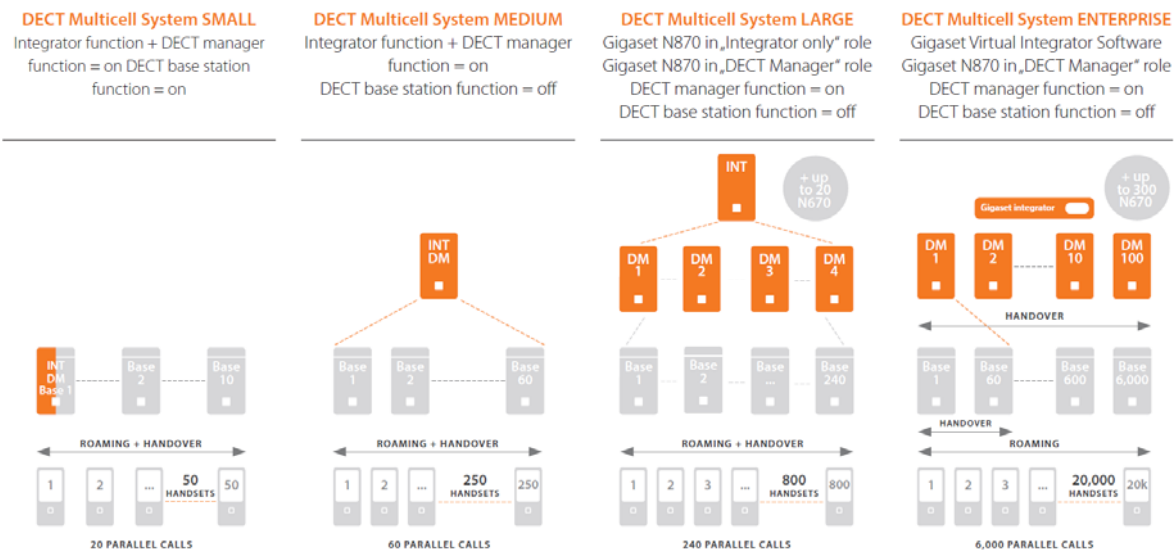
DECT Multicell System SMALL
Integrator function + DECT manager function = on DECT base station function = on

INT DM Base 1
Base 2
Base 10

ROAMING + HANDOVER

1
2
...
50 HANDSETS
50

20 PARALLEL CALLS

DECT Multicell System MEDIUM
Integrator function + DECT manager function = on
DECT base station function = off

INT DM

Base 1
Base 2
Base 60

ROAMING + HANDOVER

1
2
...
250 HANDSETS
250

60 PARALLEL CALLS

DECT Multicell System LARGE
Gigaset N870 in „Integrator only" role
Gigaset N870 in „DECT Manager" role
DECT manager function = on
DECT base station function = off

INT
+ up to 20 N670

DM 1
DM 2
DM 3
DM 4

Base 1
Base 2
Base ...
Base 240

ROAMING + HANDOVER

1
2
3
...
800 HANDSETS
800

240 PARALLEL CALLS

DECT Multicell System ENTERPRISE
Gigaset Virtual Integrator Software
Gigaset N870 in „DECT Manager" role
DECT manager function = on
DECT base station function = off

+ up to 300 N670
Gigaset integrator

DM 1
DM 2
DM 10
DM 100

HANDOVER

Base 1
Base 60
Base 600
Base 6,000

HANDOVER
ROAMING

1
2
3
...
20,000 HANDSETS
20k

6,000 PARALLEL CALLS